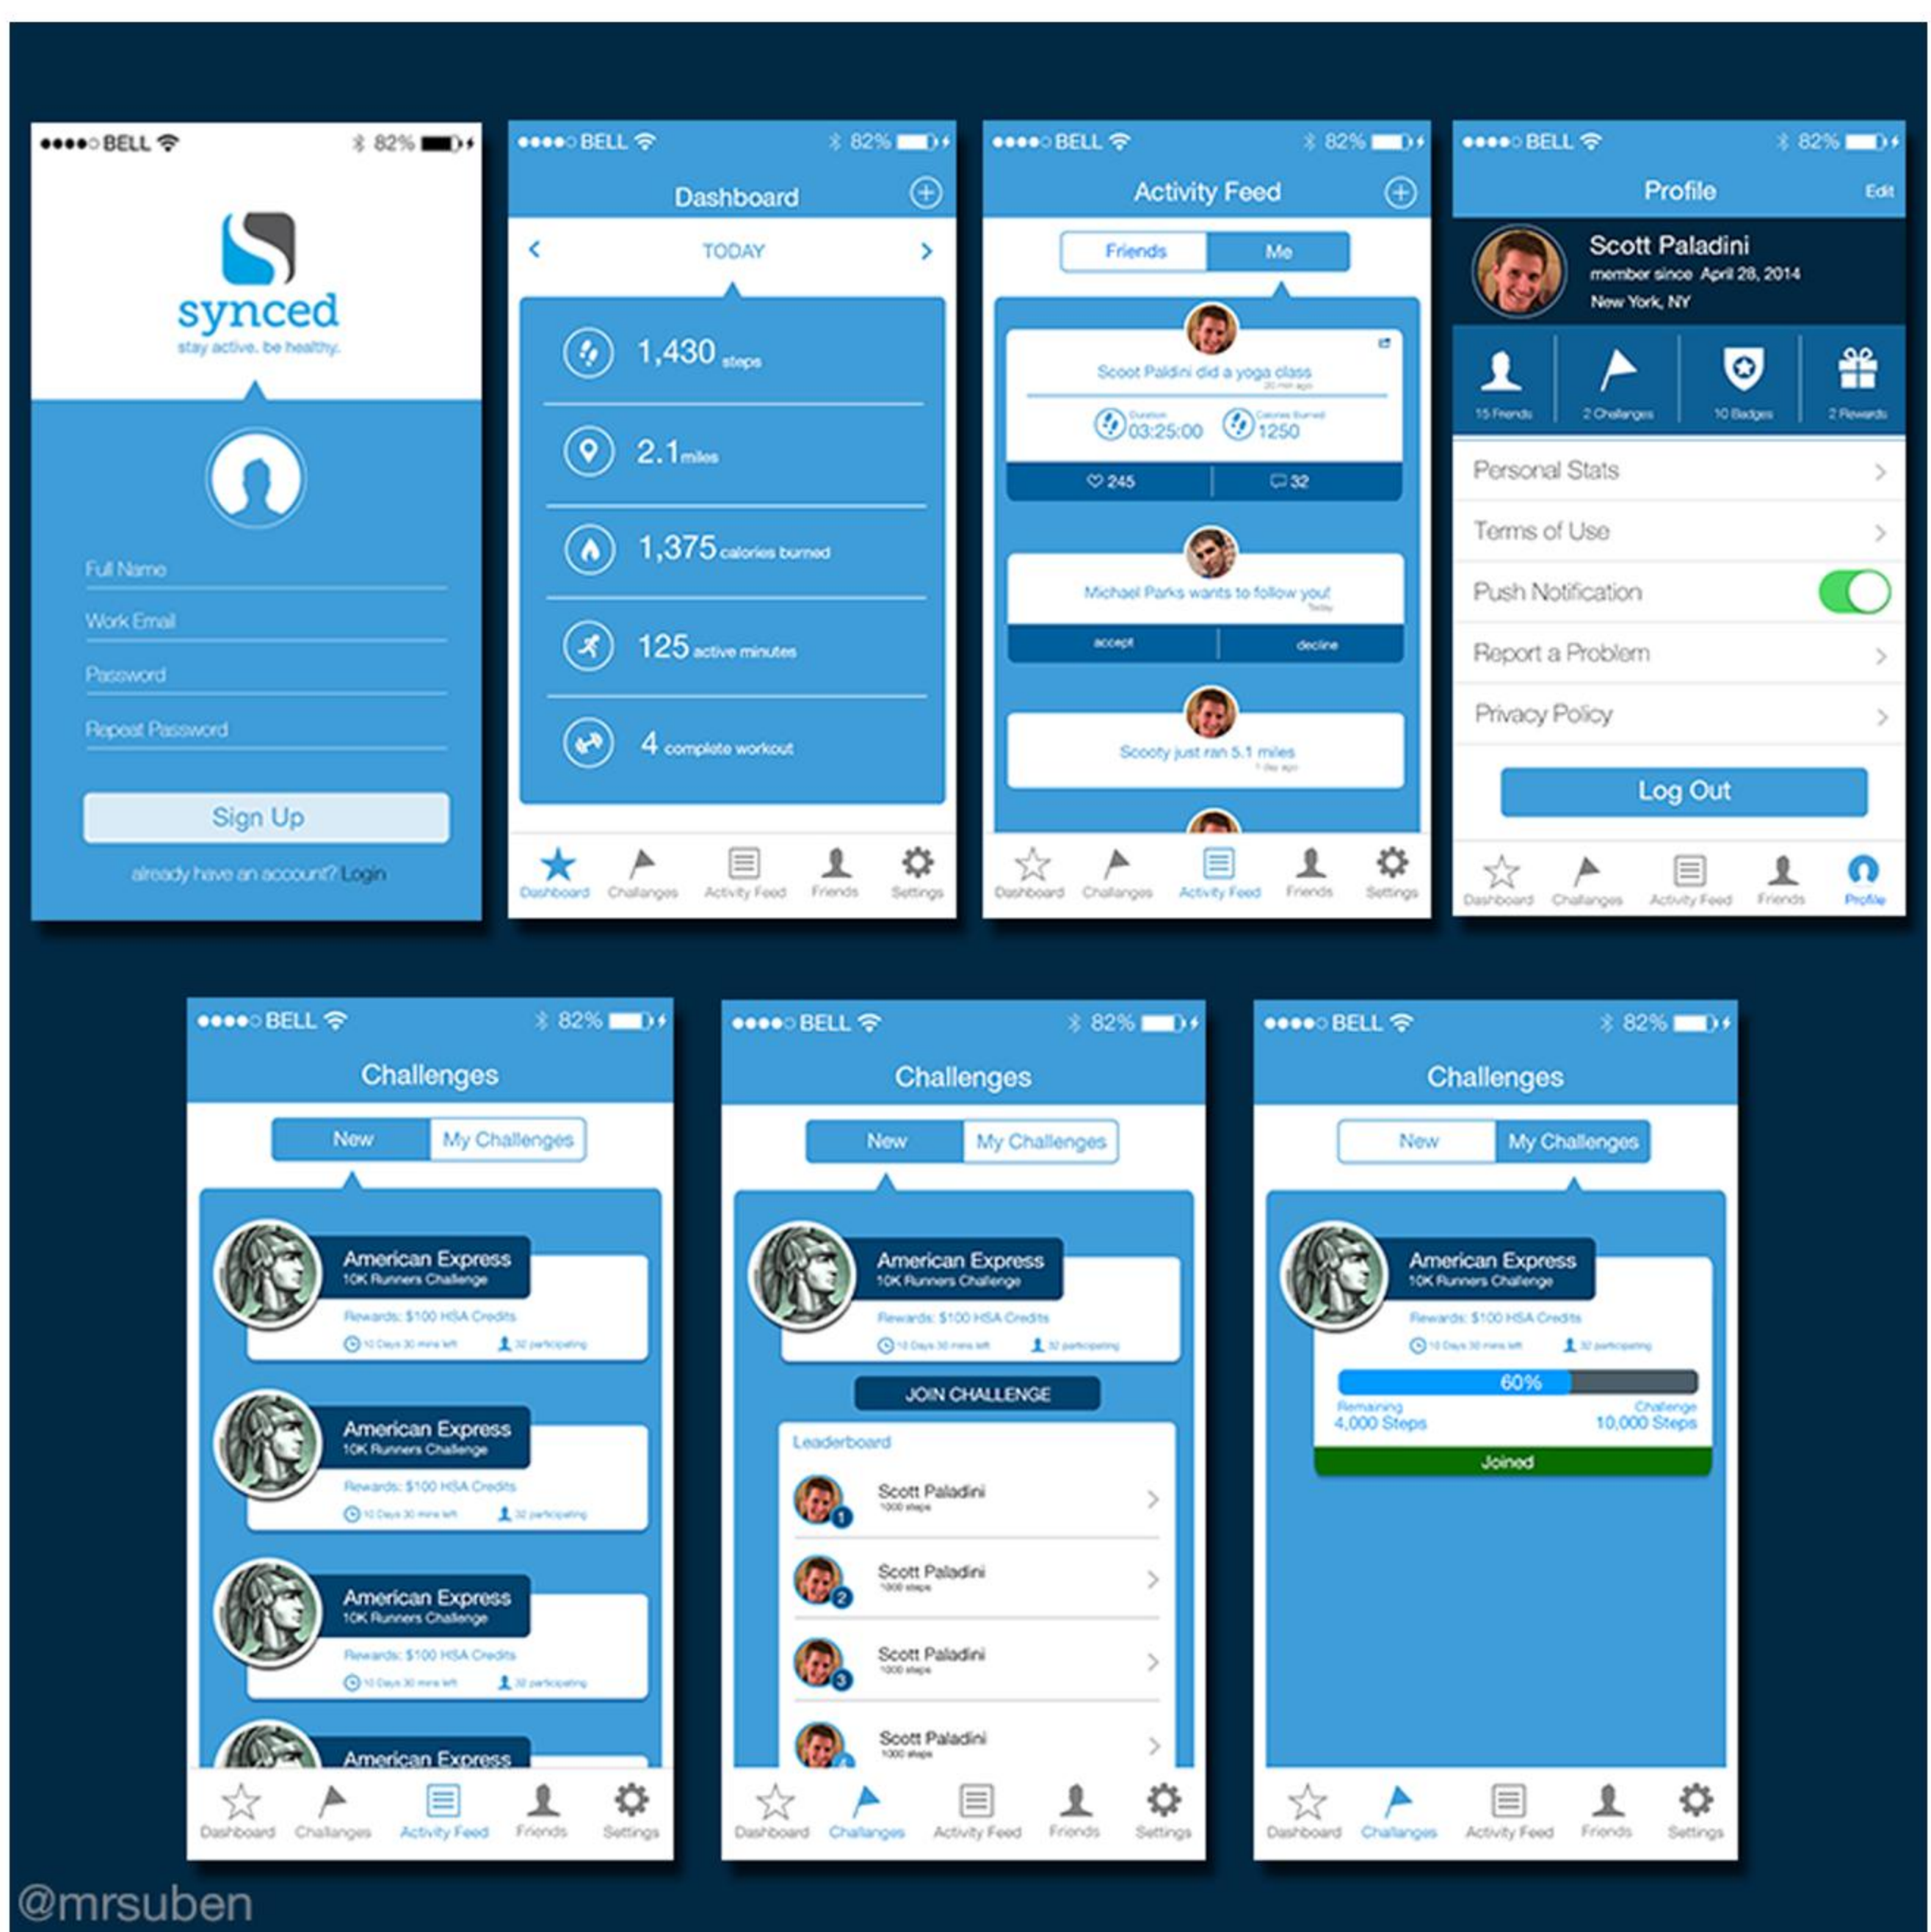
●●●●○ BELL 82%

synced
stay active. be healthy.

Full Name
Work Email
Password
Repeat Password

Sign Up

already have an account? Login

●●●●○ BELL 82%

Dashboard

TODAY

1,430 steps
2.1 miles
1,375 calories burned
125 active minutes
4 complete workout

Dashboard Challanges Activity Feed Friends Settings

●●●●○ BELL 82%

Activity Feed

Friends Me

Scoot Paldini did a yoga class
20 min ago
Duration 03:25:00
Calories Burned 1250
245 32

Michael Parks wants to follow you!
Today
accept decline

Scooty just ran 5.1 miles
1 day ago

Dashboard Challanges Activity Feed Friends Settings

●●●●○ BELL 82%

Profile Edit

Scott Paladini
member since April 28, 2014
New York, NY

15 Friends 2 Challenges 10 Badges 2 Rewards

Personal Stats
Terms of Use
Push Notification
Report a Problem
Privacy Policy

Log Out

Dashboard Challanges Activity Feed Friends Profile

●●●●○ BELL 82%

Challenges

New My Challenges

American Express
10K Runners Challenge
Rewards: $100 HSA Credits
10 Days 30 mins left 32 participating

American Express
10K Runners Challenge
Rewards: $100 HSA Credits
10 Days 30 mins left 32 participating

American Express
10K Runners Challenge
Rewards: $100 HSA Credits
10 Days 30 mins left 32 participating

American Express

Dashboard Challanges Activity Feed Friends Settings

●●●●○ BELL 82%

Challenges

New My Challenges

American Express
10K Runners Challenge
Rewards: $100 HSA Credits
10 Days 30 mins left 32 participating

JOIN CHALLENGE

Leaderboard
Scott Paladini 1000 steps 1
Scott Paladini 1000 steps 2
Scott Paladini 1000 steps 3
Scott Paladini 1000 steps

Dashboard Challanges Activity Feed Friends Settings

●●●●○ BELL 82%

Challenges

New My Challenges

American Express
10K Runners Challenge
Rewards: $100 HSA Credits
10 Days 30 mins left 32 participating

60%
Remaining 4,000 Steps
Challenge 10,000 Steps

Joined

Dashboard Challanges Activity Feed Friends Settings

@mrsuben